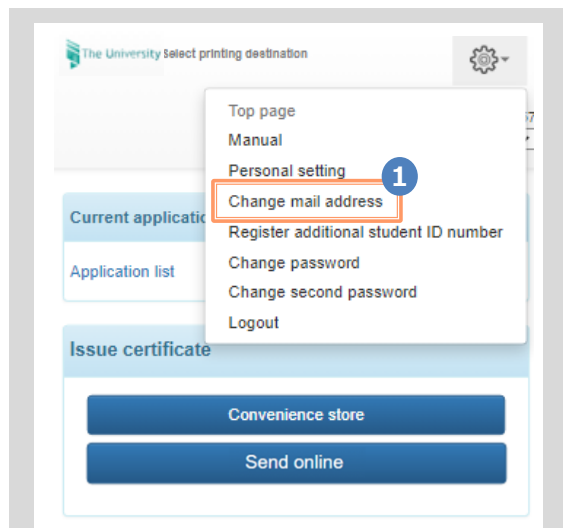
The University Select printing destination

Top page
Manual
Personal setting
1
Change mail address
Register additional student ID number
Change password
Change second password
Logout

Current applicatio

Application list

Issue certificate

Convenience store

Send online